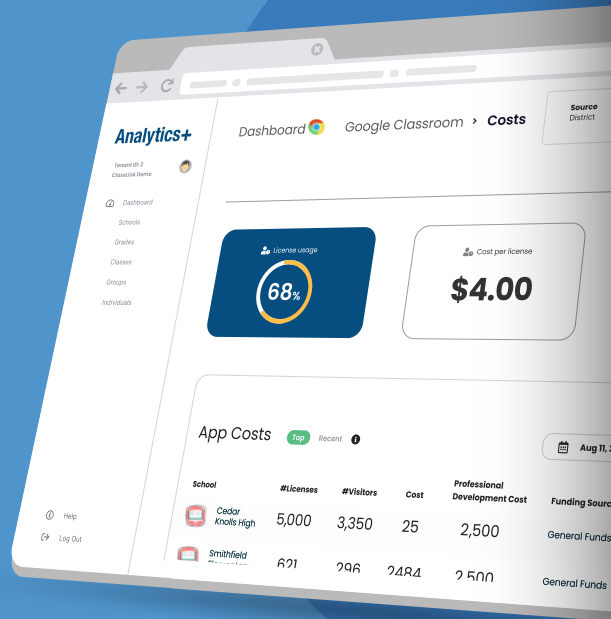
Analytics+

Tenant ID: 2
ClassLink Demo

Dashboard
Schools
Grades
Classes
Groups
Individuals

Help
Log Out

Dashboard Google Classroom › Costs

Source
District

License usage
68%

Cost per license
$4.00

App Costs Top Recent

Aug 11, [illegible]

| School | #Licenses | #Visitors | Cost | Professional Development Cost | Funding Sourc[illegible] |
|---|---|---|---|---|---|
| Cedar Knolls High | 5,000 | 3,350 | 25 | 2,500 | General Funds |
| Smithfield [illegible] | 621 | 296 | 2484 | 2,500 | General Funds |